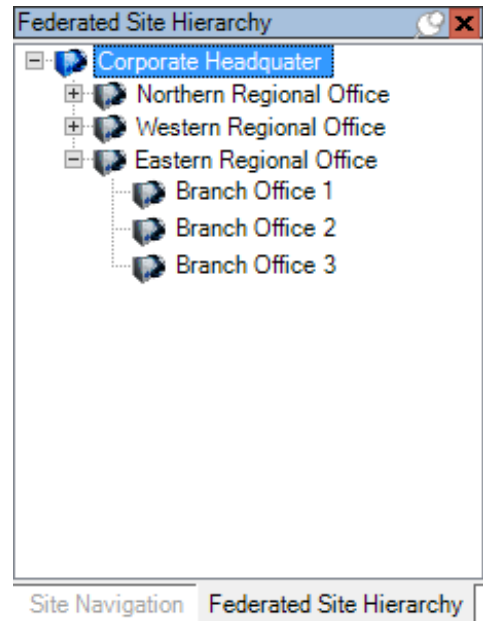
Federated Site Hierarchy

Corporate Headquater
Northern Regional Office
Western Regional Office
Eastern Regional Office
Branch Office 1
Branch Office 2
Branch Office 3

Site Navigation
Federated Site Hierarchy